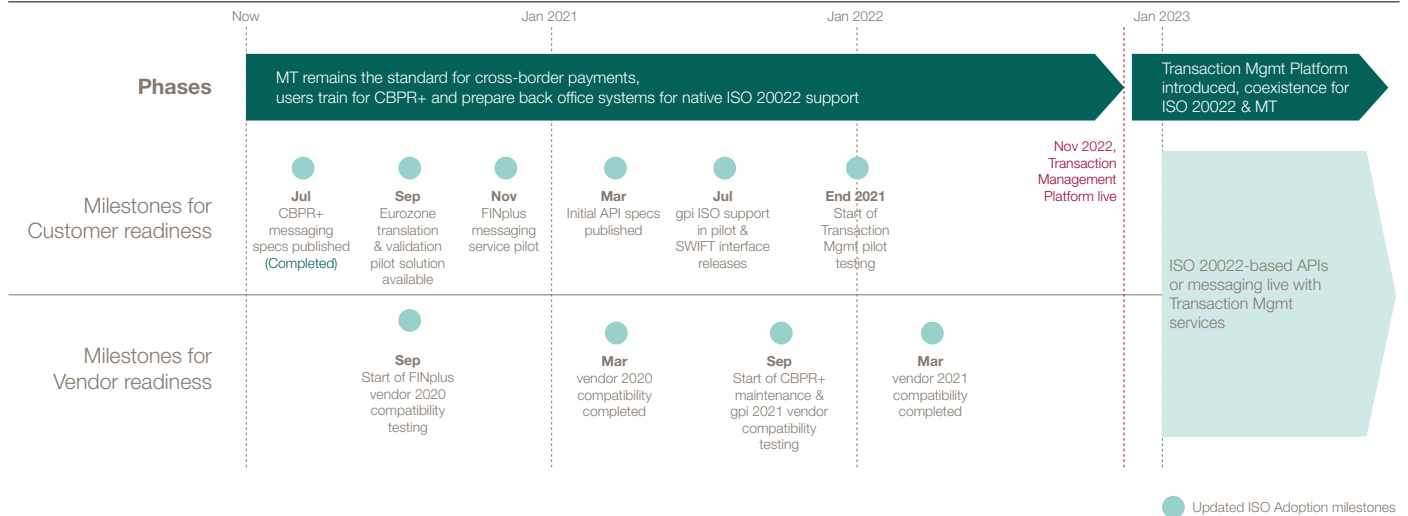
Now

Jan 2021

Jan 2022

Jan 2023

Phases

MT remains the standard for cross-border payments, users train for CBPR+ and prepare back office systems for native ISO 20022 support

Transaction Mgmt Platform introduced, coexistence for ISO 20022 & MT

Milestones for Customer readiness

Jul
CBPR+ messaging specs published (Completed)

Sep
Eurozone translation & validation pilot solution available

Nov
FINplus messaging service pilot

Mar
Initial API specs published

Jul
gpi ISO support in pilot & SWIFT interface releases

End 2021
Start of Transaction Mgmt pilot testing

Nov 2022, Transaction Management Platform live

ISO 20022-based APIs or messaging live with Transaction Mgmt services

Milestones for Vendor readiness

Sep
Start of FINplus vendor 2020 compatibility testing

Mar
vendor 2020 compatibility completed

Sep
Start of CBPR+ maintenance & gpi 2021 vendor compatibility testing

Mar
vendor 2021 compatibility completed

Updated ISO Adoption milestones